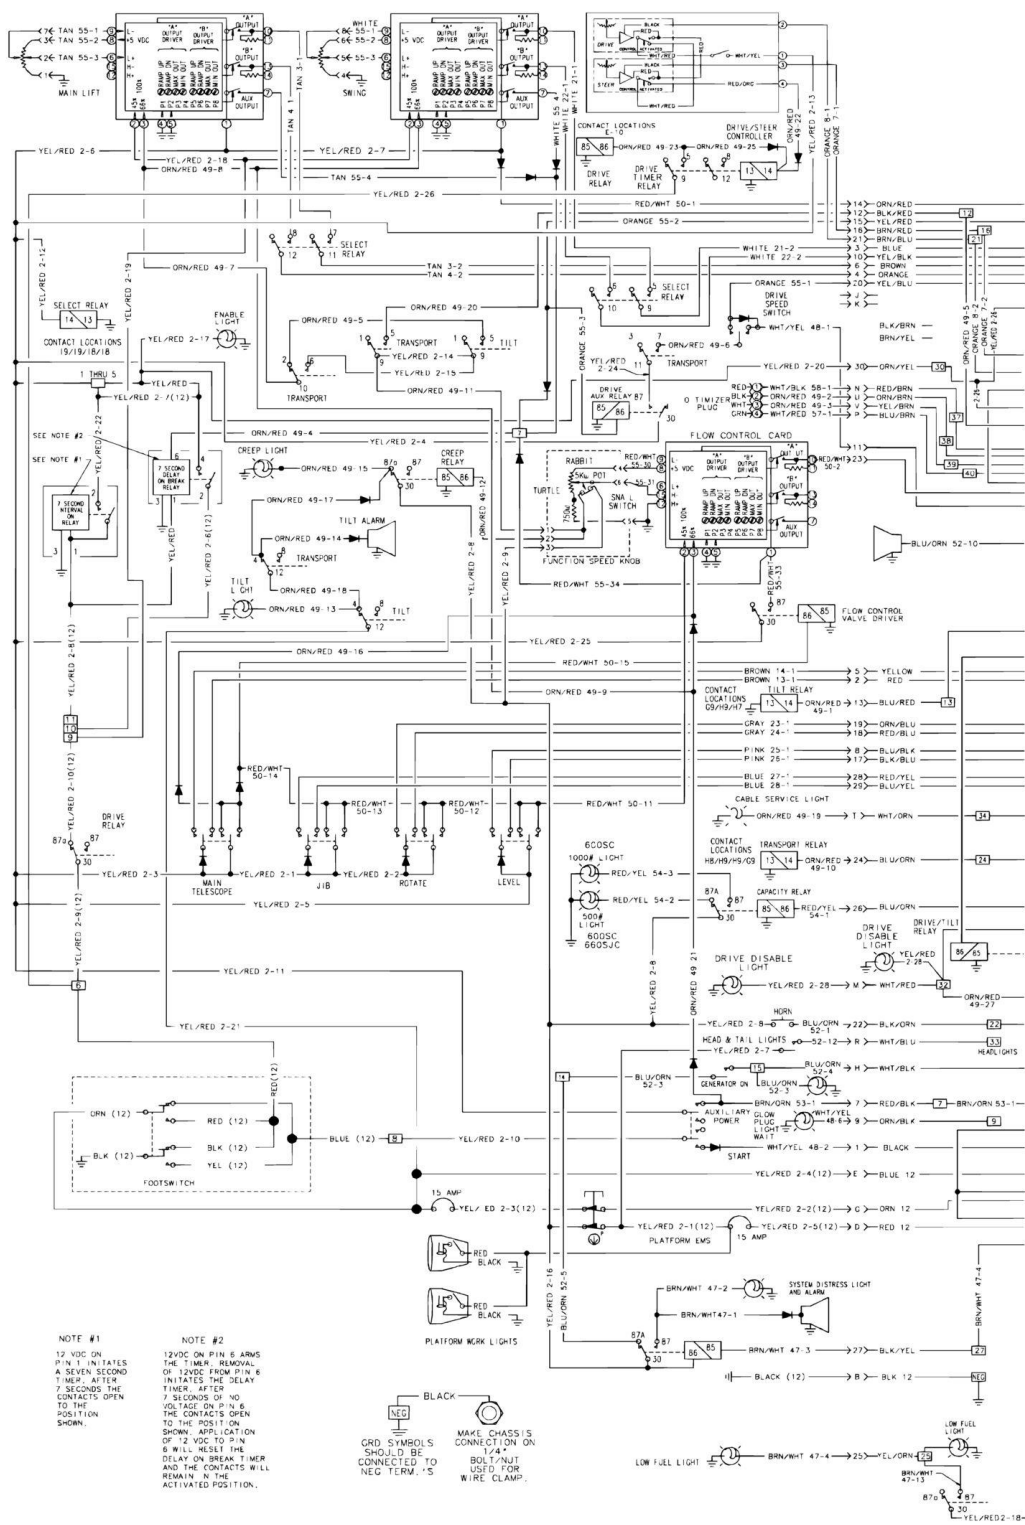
TAN 55-1
TAN 55-2
TAN 55-3
MAIN LIFT
L-
+5 VDC
L+
H+
H-
"A" OUTPUT DRIVER
"B" OUTPUT DRIVER
"A" OUTPUT
"B" OUTPUT
AUX OUTPUT
TAN 3-1
TAN 4-1
WHITE 55-1
55-2
55-3
SWING
WHITE 21-1
WHITE 22-1
WHITE 55-4
DRIVE
STEER
BLACK
RED
WHT/YEL
RED/ORG
WHT/RED
ORN/RED 49-22
YEL/RED 2-13
ORANGE 8-1
ORANGE 7-1
CONTACT LOCATIONS E-10
ORN/RED 49-23
ORN/RED 49-25
DRIVE/STEER CONTROLLER
DRIVE RELAY
DRIVE TIMER RELAY
YEL/RED 2-6
YEL/RED 2-18
ORN/RED 49-8
YEL/RED 2-7
TAN 55-4
YEL/RED 2-26
RED/WHT 50-1
ORANGE 55-2
14 ORN/RED
12 BLK/RED
15 YEL/RED
16 BRN/RED
21 BRN/BLU
3 BLUE
10 YEL/BLK
6 BROWN
4 ORANGE
20 YEL/BLU
J
K
YEL/RED 2-12
YEL/RED 2-19
SELECT RELAY
WHITE 21-2
WHITE 22-2
ORN/RED 49-7
TAN 3-2
TAN 4-2
SELECT RELAY
SELECT RELAY
ORANGE 55-1
DRIVE SPEED SWITCH
WHT/YEL 48-1
BLK/BRN
BRN/YEL
ORN/RED 49-5
ORANGE 8-2
ORANGE 7-2
YEL/RED 2-21
CONTACT LOCATIONS 19/19/18/18
ENABLE LIGHT
YEL/RED 2-17
ORN/RED 49-20
ORN/RED 49-5
TRANSPORT
TILT
YEL/RED 2-14
YEL/RED 2-15
ORANGE 55-3
ORN/RED 49-6
YEL/RED 2-24
TRANSPORT
YEL/RED 2-20
30 ORN/RED
1 THRU 5
YEL/RED
YEL/RED 2-7(12)
ORN/RED 49-11
TRANSPORT
DRIVE AUX RELAY
O TIMIZER PLUG
RED WHT/BLK 58-1
BLK ORN/RED 49-2
WHT ORN/RED 49-3
GRN WHT/RED 57-1
N RED/BRN
U ORN/BRN
V YEL/BRN
W BLU/BRN
SEE NOTE #2
SEE NOTE #1
YEL/RED 2-22
ORN/RED 49-4
YEL/RED 2-4
FLOW CONTROL CARD
RED/WHT 55-30
RED/WHT 50-2
11
23
7 SECOND DELAY ON BREAK RELAY
7 SECOND INTERVAL ON RELAY
CREEP LIGHT
ORN/RED 49-15
CREEP RELAY
ORN/RED 49-12
RABBIT
5K POT
TURTLE
750
SNA L SWITCH
55-31
FUNCTION SPEED KNOB
BLU/ORN 52-10
ORN/RED 49-17
TILT ALARM
ORN/RED 49-14
TRANSPORT
YEL/RED 2-6(12)
YEL/RED 2-8
YEL/RED 2-9
RED/WHT 55-34
RED/WHT 55-33
TILT LIGHT
ORN/RED 49-18
ORN/RED 49-13
TILT
FLOW CONTROL VALVE DRIVER
YEL/RED 2-8(12)
YEL/RED 2-25
ORN/RED 49-16
RED/WHT 50-15
BROWN 14-1
BROWN 13-1
5 YELLOW
2 RED
ORN/RED 49-9
CONTACT LOCATIONS G9/H9/H7
TILT RELAY
ORN/RED 49-1
13 BLU/RED
GRAY 23-1
GRAY 24-1
19 ORN/BLU
18 RED/BLU
PINK 25-1
PINK 26-1
8 BLU/BLK
17 BLK/BLU
BLUE 27-1
BLUE 28-1
28 RED/YEL
29 BRN/YEL
YEL/RED 2-10(12)
RED/WHT 50-14
RED/WHT 50-13
RED/WHT 50-12
RED/WHT 50-11
CABLE SERVICE LIGHT
ORN/RED 49-19
T WHT/ORN
DRIVE RELAY
CONTACT LOCATIONS H8/H9/H9/G9
TRANSPORT RELAY
ORN/RED 49-10
24 BLU/ORN
600SC 1000# LIGHT
RED/YEL 54-3
RED/YEL 54-2
500# LIGHT 600SC 6605JC
CAPACITY RELAY
RED/YEL 54-1
26 BLU/ORN
YEL/RED 2-3
MAIN TELESCOPE
YEL/RED 2-1
JIB
YEL/RED 2-2
ROTATE
LEVEL
YEL/RED 2-5
YEL/RED 2-9(12)
DRIVE DISABLE LIGHT
YEL/RED 2-28
DRIVE/TILT RELAY
ORN/RED 49-21
ORN/RED 49-27
YEL/RED 2-11
DRIVE DISABLE LIGHT
YEL/RED 2-28
M WHT/RED
YEL/RED 2-21
HORN
YEL/RED 2-8
BLU/ORN 52-1
22 BLK/ORN
HEAD & TAIL LIGHTS
52-12
R WHT/BLU
HEADLIGHTS
YEL/RED 2-7
BLU/ORN 52-3
GENERATOR ON
BLU/ORN 52-4
H WHT/BLK
BRN/ORN 53-1
7 RED/BLK
BRN/ORN 53-1
AUXILIARY POWER
GLOW PLUG LIGHT WAIT
WHT/YEL 48-6
9 ORN/BLK
WHT/YEL 48-2
1 BLACK
START
RED(12)
ORN (12)
RED (12)
BLK (12)
BLK (12)
YEL (12)
BLUE (12)
YEL/RED 2-10
FOOTSWITCH
YEL/RED 2-4(12)
E BLUE 12
15 AMP
YEL/ ED 2-3(12)
YEL/RED 2-2(12)
C ORN 12
YEL/RED 2-1(12)
YEL/RED 2-5(12)
D RED 12
PLATFORM EMS
15 AMP
RED
BLACK
RED
BLACK
PLATFORM WORK LIGHTS
YEL/RED 2-16
BLU/ORN 52-5
BRN/WHT 47-2
SYSTEM DISTRESS LIGHT AND ALARM
BRN/WHT 47-1
BRN/WHT 47-4
BRN/WHT 47-3
27 BLK/YEL
BLACK (12)
B BLK 12
NEG
NOTE #1
12 VDC ON PIN 1 INITATES A SEVEN SECOND TIMER. AFTER 7 SECONDS THE CONTACTS OPEN TO THE POSITION SHOWN.
NOTE #2
12VDC ON PIN 6 ARMS THE TIMER. REMOVAL OF 12VDC FROM PIN 6 INITATES THE DELAY TIMER. AFTER 7 SECONDS OF NO VOLTAGE ON PIN 6 THE CONTACTS OPEN TO THE POSITION SHOWN. APPLICATION OF 12 VDC TO PIN 6 WILL RESET THE DELAY ON BREAK TIMER AND THE CONTACTS WILL REMAIN IN THE ACTIVATED POSITION.
BLACK
NEG
GRD SYMBOLS SHOULD BE CONNECTED TO NEG TERM.'S
MAKE CHASSIS CONNECTION ON 1/4" BOLT/NUT USED FOR WIRE CLAMP.
LOW FUEL LIGHT
BRN/WHT 47-4
25 YEL/ORN
LOW FUEL LIGHT
BRN/WHT 47-13
YEL/RED 2-18